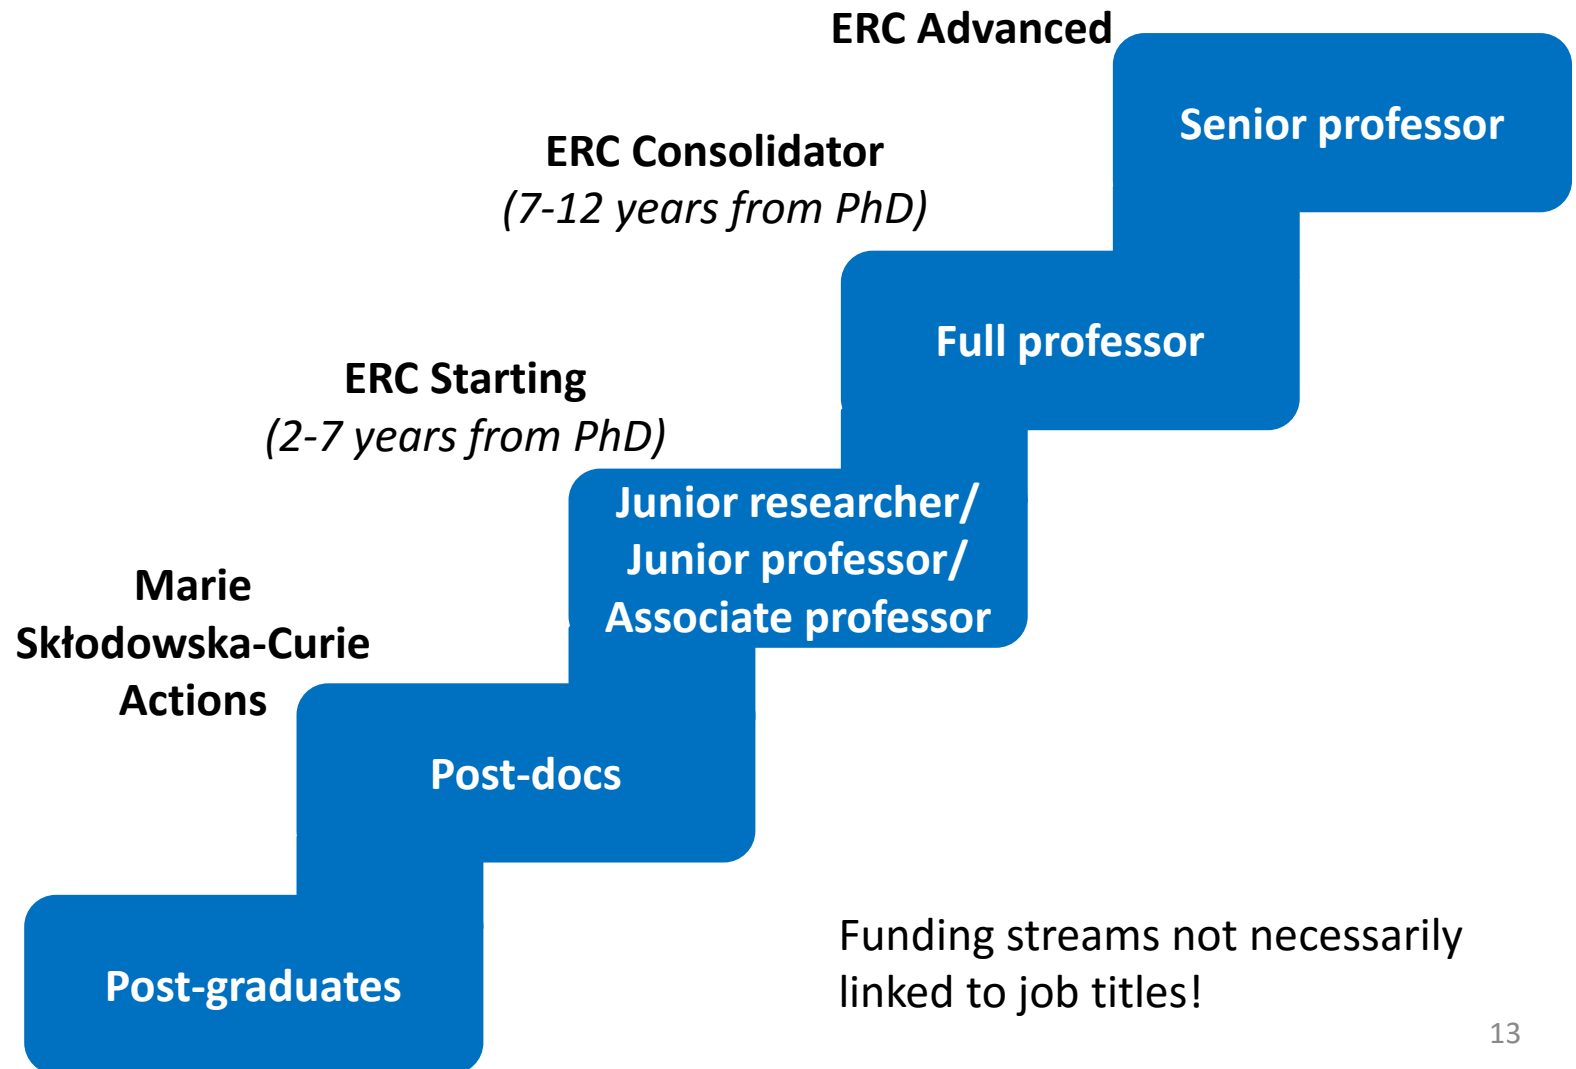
ERC Advanced

Senior professor

ERC Consolidator
(7-12 years from PhD)

Full professor

ERC Starting
(2-7 years from PhD)

Junior researcher/
Junior professor/
Associate professor

Marie
Skłodowska-Curie
Actions

Post-docs

Post-graduates

Funding streams not necessarily linked to job titles!

13